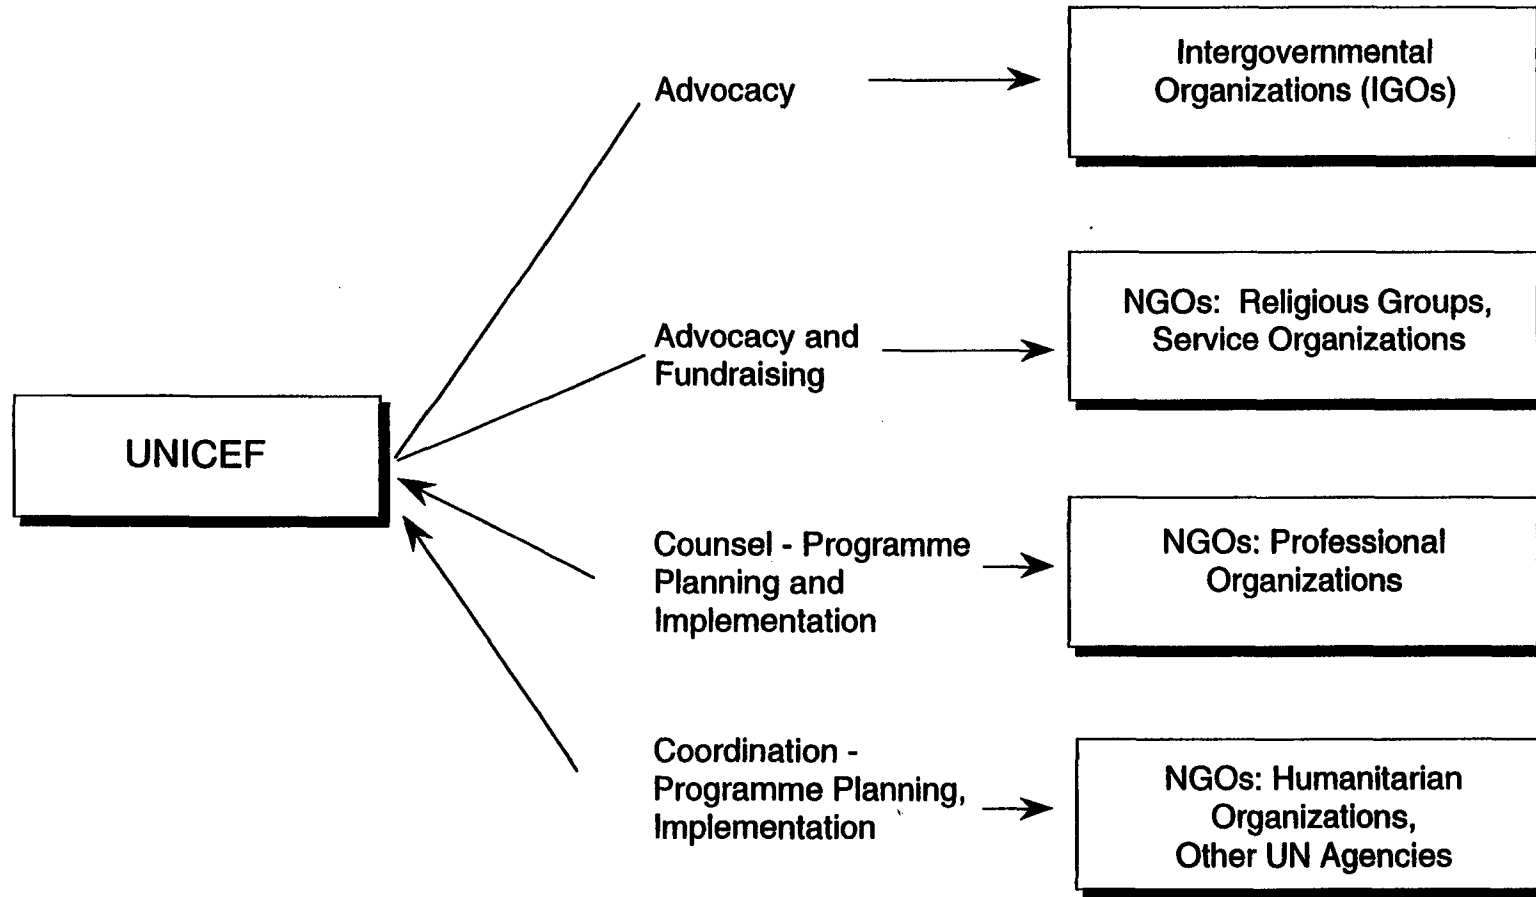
UNICEF

Advocacy

Intergovernmental Organizations (IGOs)

Advocacy and Fundraising

NGOs: Religious Groups, Service Organizations

Counsel - Programme Planning and Implementation

NGOs: Professional Organizations

Coordination - Programme Planning, Implementation

NGOs: Humanitarian Organizations, Other UN Agencies